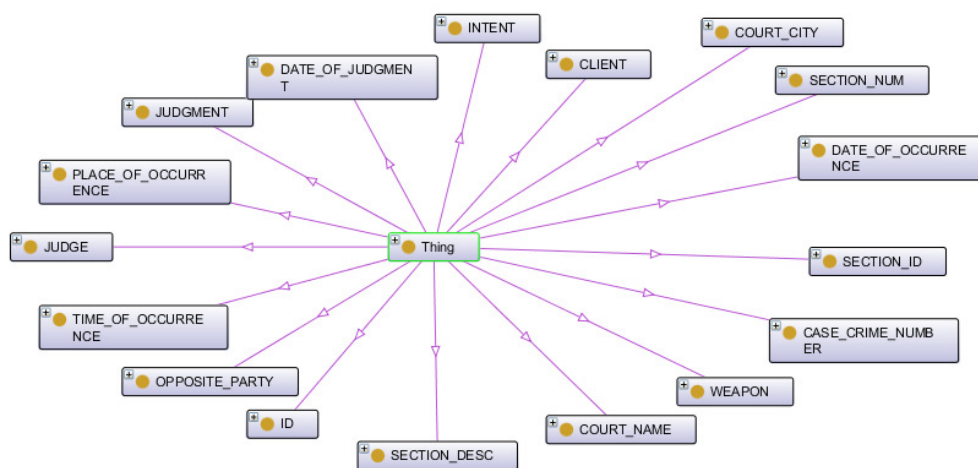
INTENT

COURT_CITY

DATE_OF_JUDGMENT

CLIENT

SECTION_NUM

JUDGMENT

DATE_OF_OCCURRENCE

PLACE_OF_OCCURRENCE

JUDGE

Thing

SECTION_ID

TIME_OF_OCCURRENCE

CASE_CRIME_NUMBER

OPPOSITE_PARTY

WEAPON

ID

COURT_NAME

SECTION_DESC